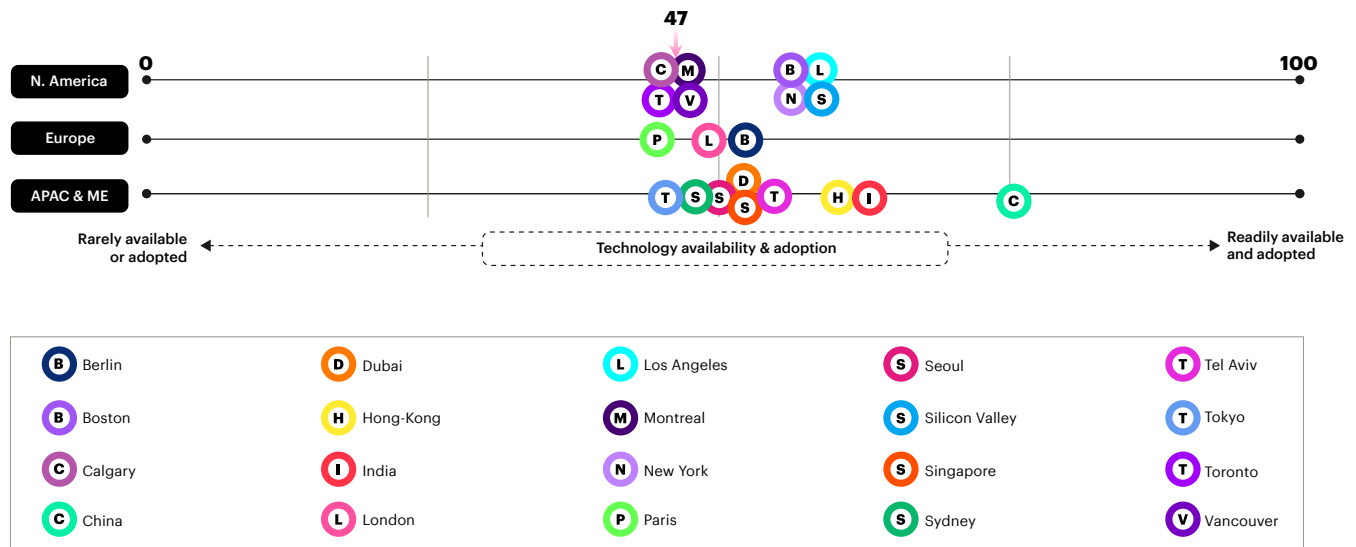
47

0

100

N. America

C M B L

T V N S

Europe

P L B

APAC & ME

D

T S S T H I C

S

Rarely available or adopted

Technology availability & adoption

Readily available and adopted

B Berlin
B Boston
C Calgary
C China

D Dubai
H Hong-Kong
I India
L London

L Los Angeles
M Montreal
N New York
P Paris

S Seoul
S Silicon Valley
S Singapore
S Sydney

T Tel Aviv
T Tokyo
T Toronto
V Vancouver